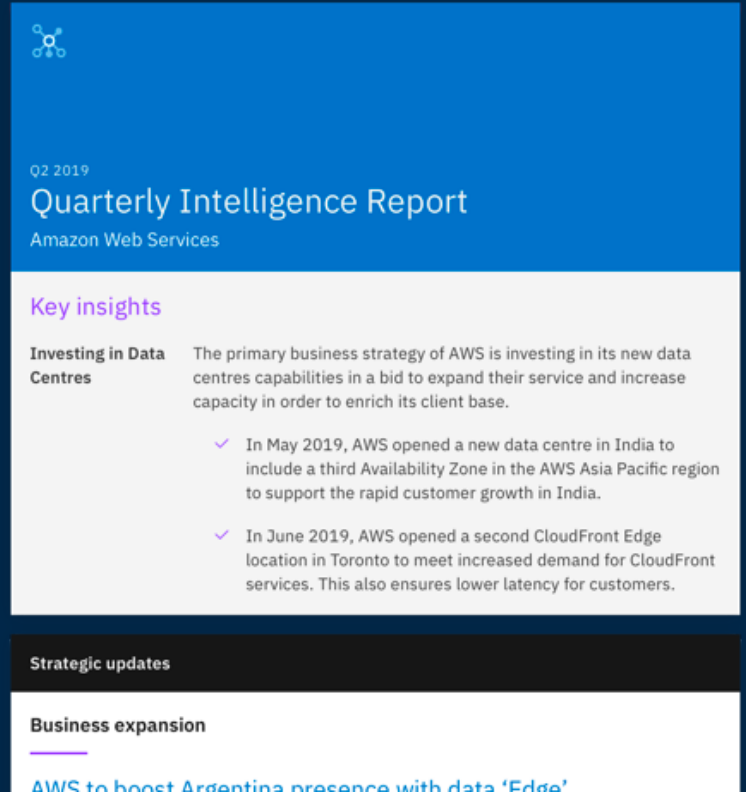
Q2 2019

Quarterly Intelligence Report

Amazon Web Services

Key insights

Investing in Data Centres

The primary business strategy of AWS is investing in its new data centres capabilities in a bid to expand their service and increase capacity in order to enrich its client base.

In May 2019, AWS opened a new data centre in India to include a third Availability Zone in the AWS Asia Pacific region to support the rapid customer growth in India.

In June 2019, AWS opened a second CloudFront Edge location in Toronto to meet increased demand for CloudFront services. This also ensures lower latency for customers.

Strategic updates

Business expansion

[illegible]